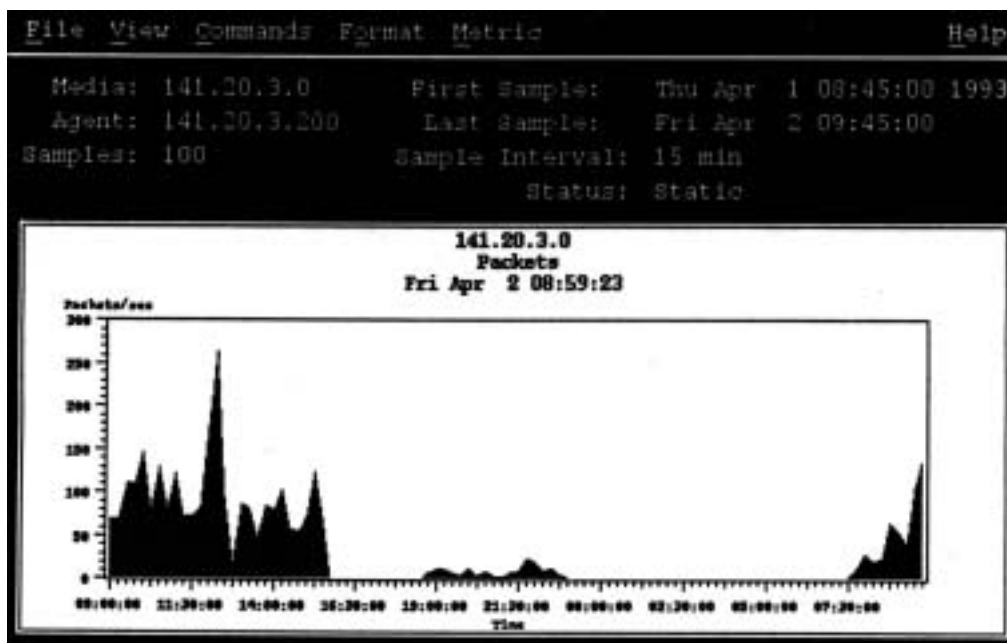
File View Commands Format Metric Help

Media: 141.20.3.0 First Sample: Thu Apr 1 08:45:00 1993
Agent: 141.20.3.200 Last Sample: Fri Apr 2 09:45:00
Samples: 100 Sample Interval: 15 min
Status: Static

141.20.3.0
Packets
Fri Apr 2 08:59:23

Packets/sec
300
250
200
150
100
50
0

09:00:00 11:30:00 14:00:00 16:30:00 19:00:00 21:30:00 00:00:00 02:30:00 05:00:00 07:30:00
Time